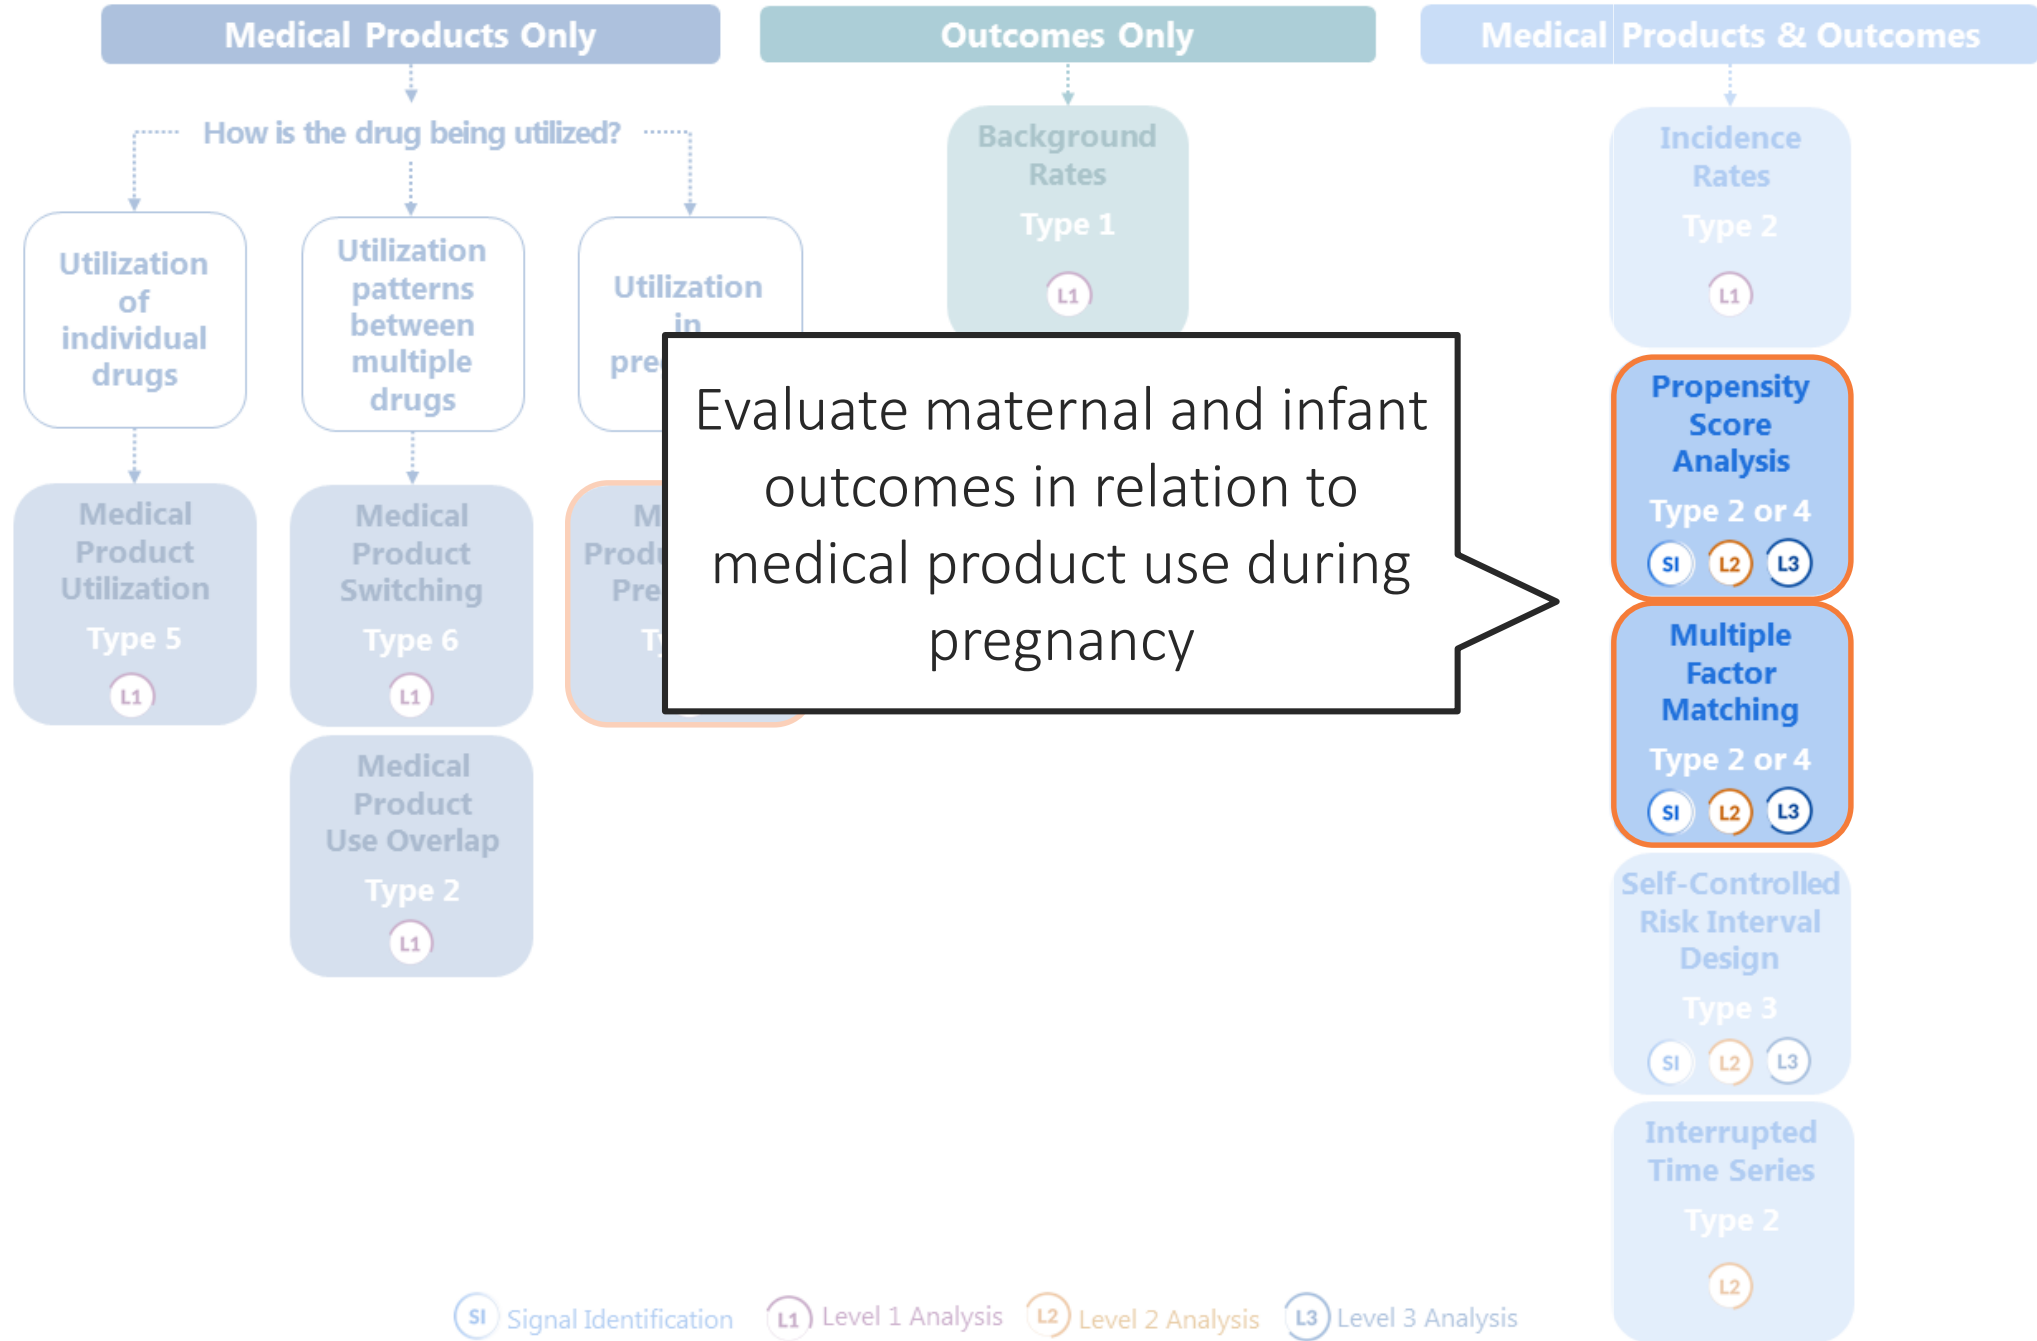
Medical Products Only

Outcomes Only

Medical Products & Outcomes

How is the drug being utilized?

Utilization of individual drugs

Utilization patterns between multiple drugs

Utilization in pre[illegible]

Medical Product Utilization

Type 5

L1

Medical Product Switching

Type 6

L1

Medical Product Use Overlap

Type 2

L1

M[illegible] Prod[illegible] Pre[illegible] T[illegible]

Background Rates

Type 1

L1

Evaluate maternal and infant outcomes in relation to medical product use during pregnancy

Incidence Rates

Type 2

L1

Propensity Score Analysis

Type 2 or 4

SI L2 L3

Multiple Factor Matching

Type 2 or 4

SI L2 L3

Self-Controlled Risk Interval Design

Type 3

SI L2 L3

Interrupted Time Series

Type 2

L2

SI Signal Identification L1 Level 1 Analysis L2 Level 2 Analysis L3 Level 3 Analysis